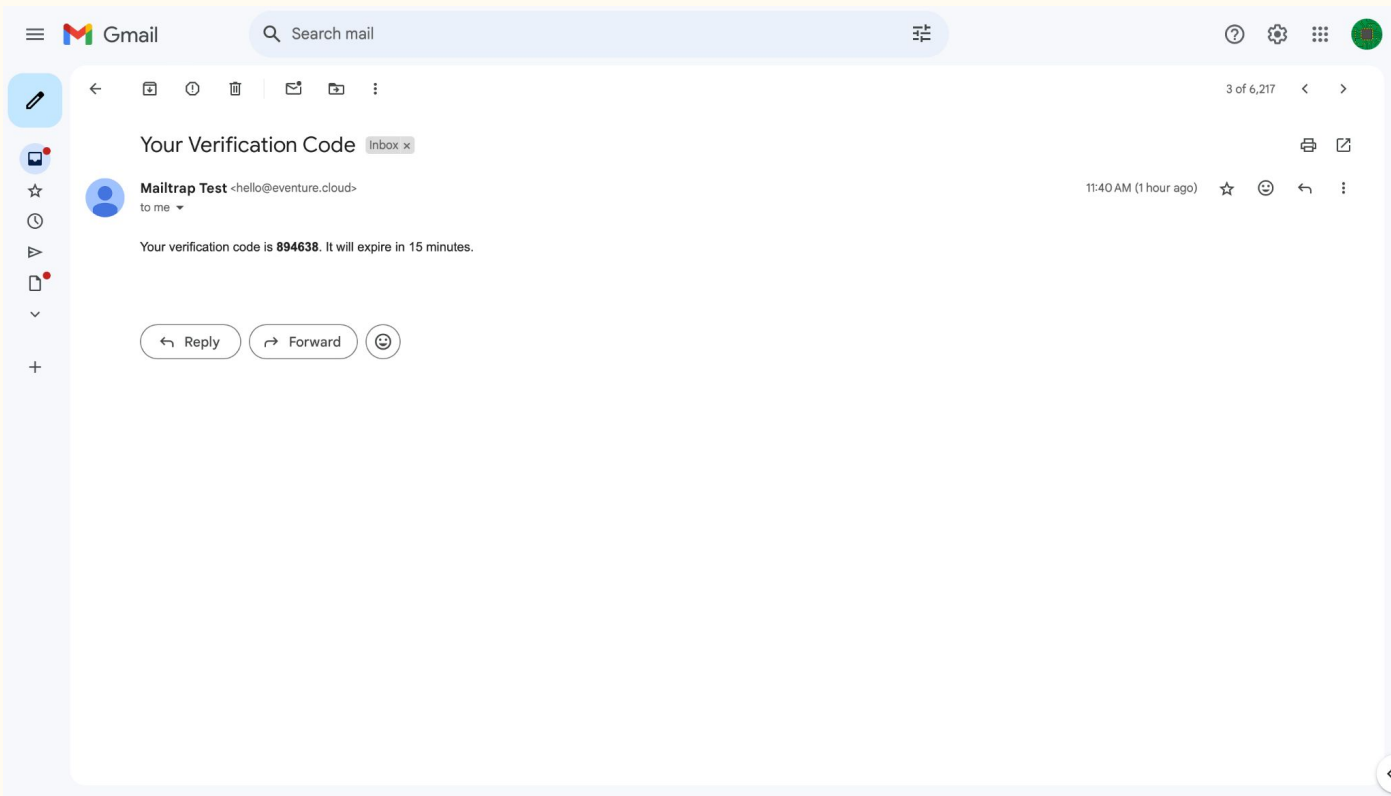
Gmail

Search mail

3 of 6,217

Your Verification Code Inbox ×

Mailtrap Test <hello@eventure.cloud>
to me

11:40 AM (1 hour ago)

Your verification code is 894638. It will expire in 15 minutes.

Reply Forward